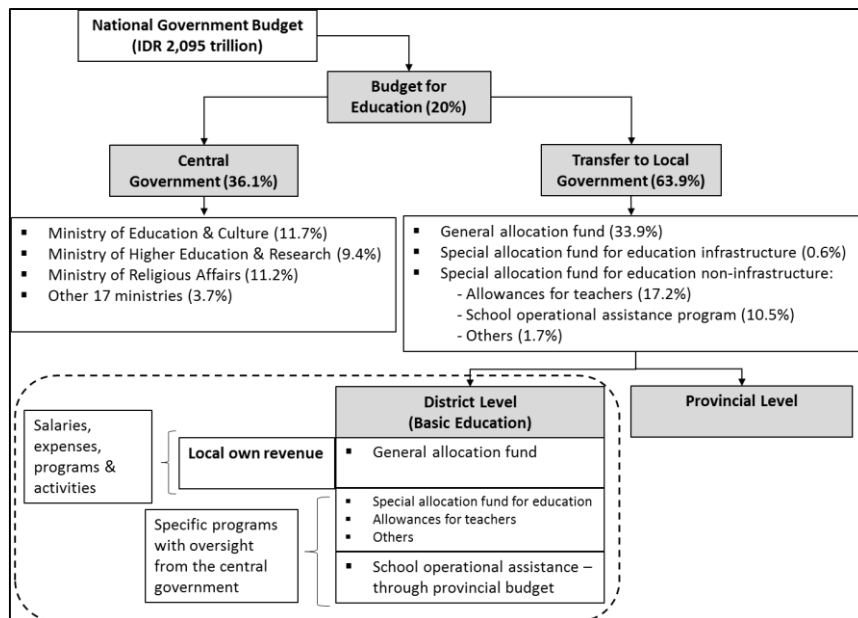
National Government Budget
(IDR 2,095 trillion)

Budget for Education (20%)

Central Government (36.1%)

Transfer to Local Government (63.9%)

- Ministry of Education & Culture (11.7%)
- Ministry of Higher Education & Research (9.4%)
- Ministry of Religious Affairs (11.2%)
- Other 17 ministries (3.7%)

- General allocation fund (33.9%)
- Special allocation fund for education infrastructure (0.6%)
- Special allocation fund for education non-infrastructure:
  - Allowances for teachers (17.2%)
  - School operational assistance program (10.5%)
  - Others (1.7%)

District Level
(Basic Education)

Provincial Level

Salaries, expenses, programs & activities

Local own revenue

- General allocation fund

Specific programs with oversight from the central government

- Special allocation fund for education
- Allowances for teachers
- Others

- School operational assistance – through provincial budget